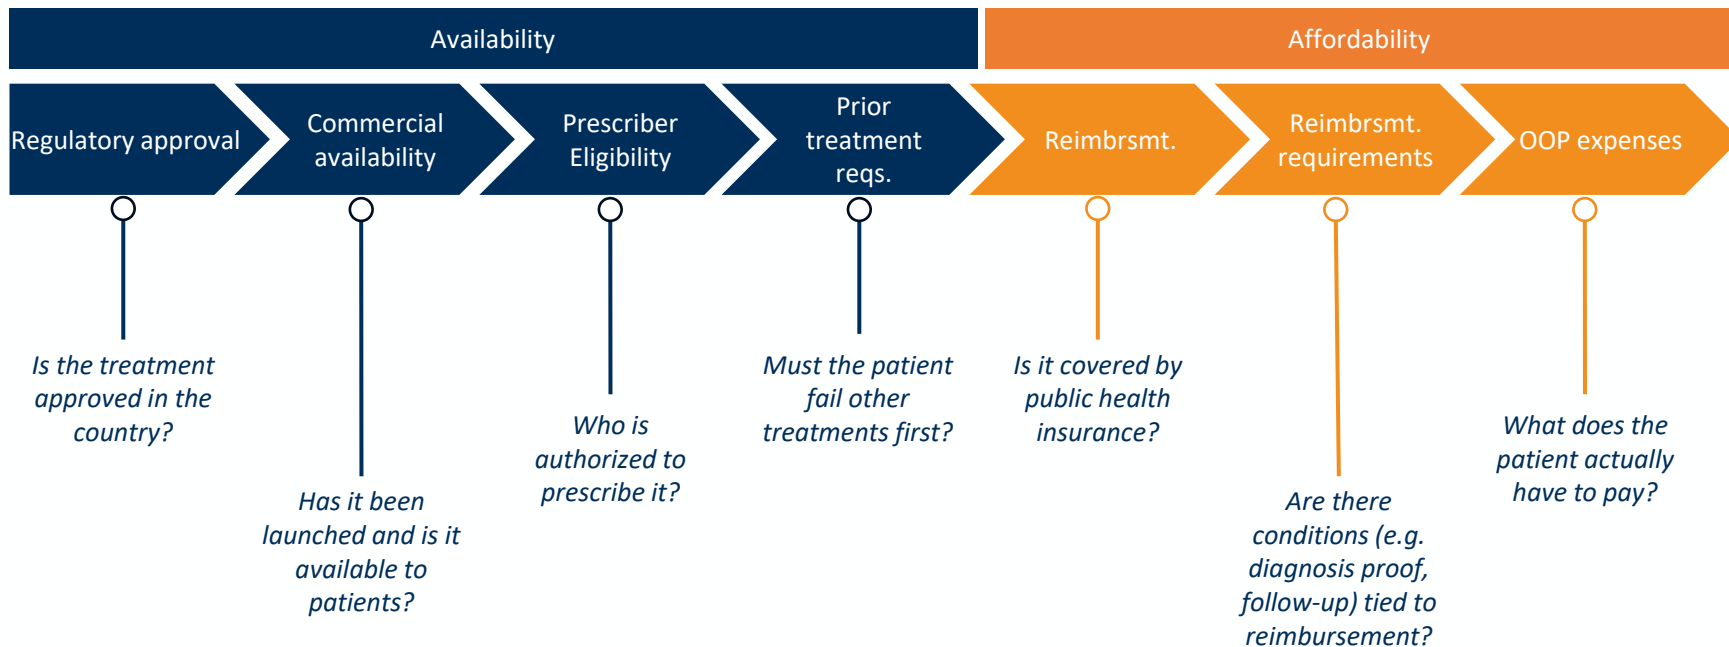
Availability

Affordability

Regulatory approval

Commercial availability

Prescriber Eligibility

Prior treatment reqs.

Reimbrsmt.

Reimbrsmt. requirements

OOP expenses

Is the treatment approved in the country?

Has it been launched and is it available to patients?

Who is authorized to prescribe it?

Must the patient fail other treatments first?

Is it covered by public health insurance?

Are there conditions (e.g. diagnosis proof, follow-up) tied to reimbursement?

What does the patient actually have to pay?